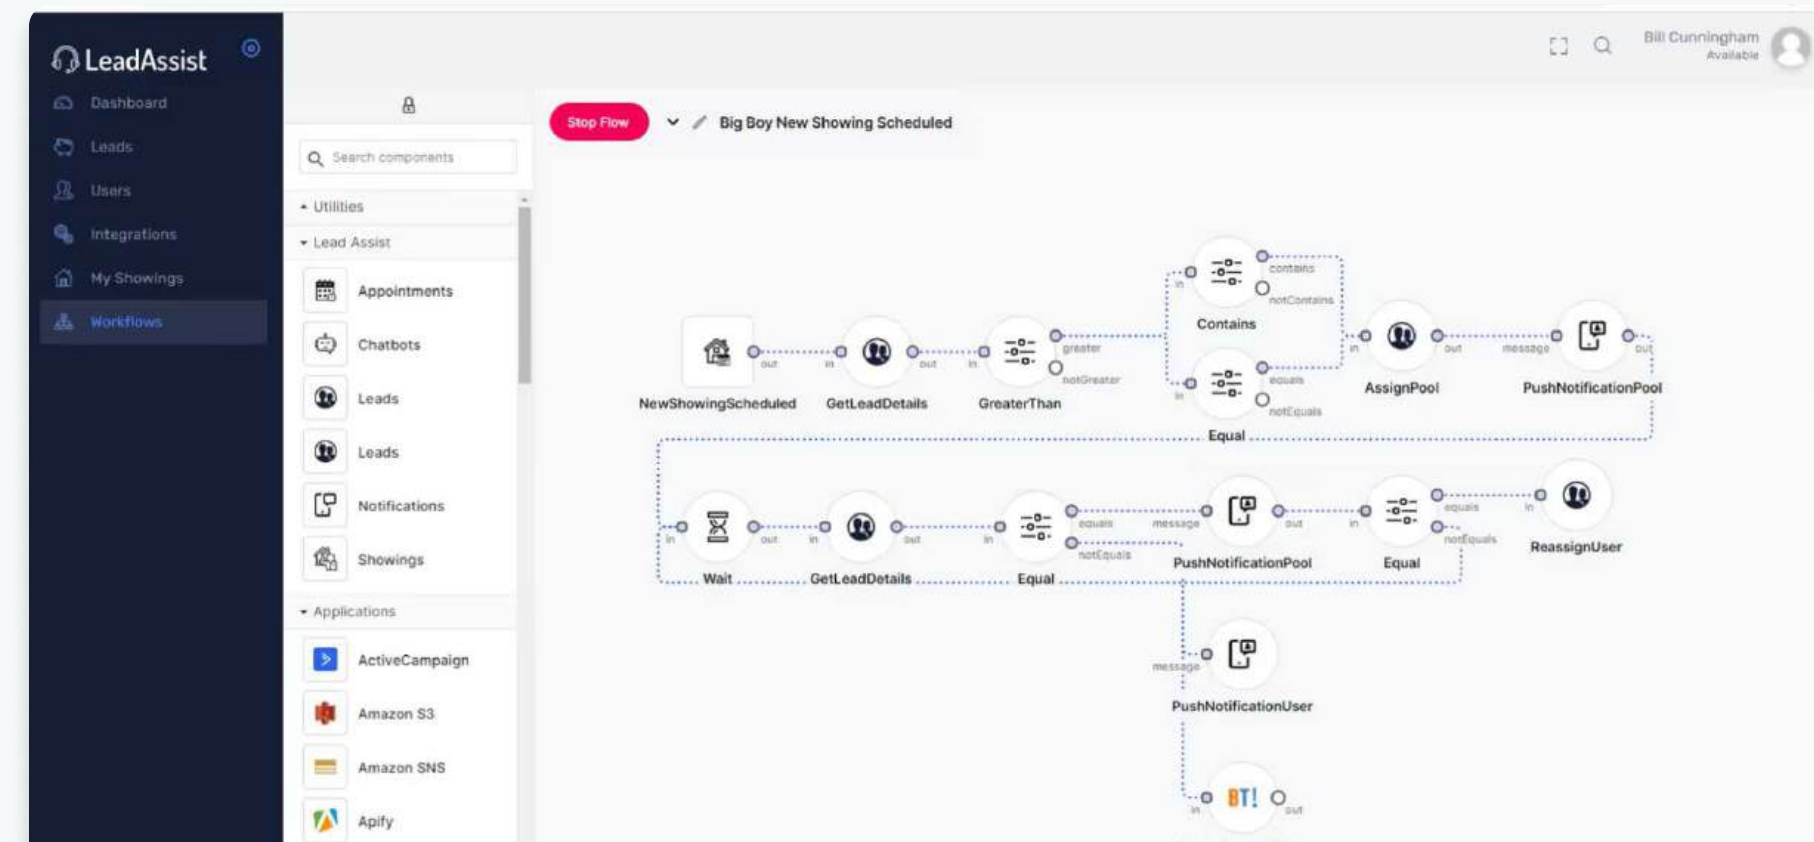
LeadAssist

Dashboard
Leads
Users
Integrations
My Showings
Workflows

Search components

Utilities
Lead Assist
Appointments
Chatbots
Leads
Leads
Notifications
Showings
Applications
ActiveCampaign
Amazon S3
Amazon SNS
Apify

Bill Cunningham
Available

Stop Flow
Big Boy New Showing Scheduled

NewShowingScheduled
out
in
GetLeadDetails
out
in
GreaterThan
greater
notGreater
in
Contains
contains
notContains
in
Equal
equals
notEquals
in
AssignPool
out
message
PushNotificationPool
out

in
Wait
out
in
GetLeadDetails
out
in
Equal
equals
notEquals
message
PushNotificationPool
out
in
Equal
equals
notEquals
in
ReassignUser

message
PushNotificationUser

in
BT!
out